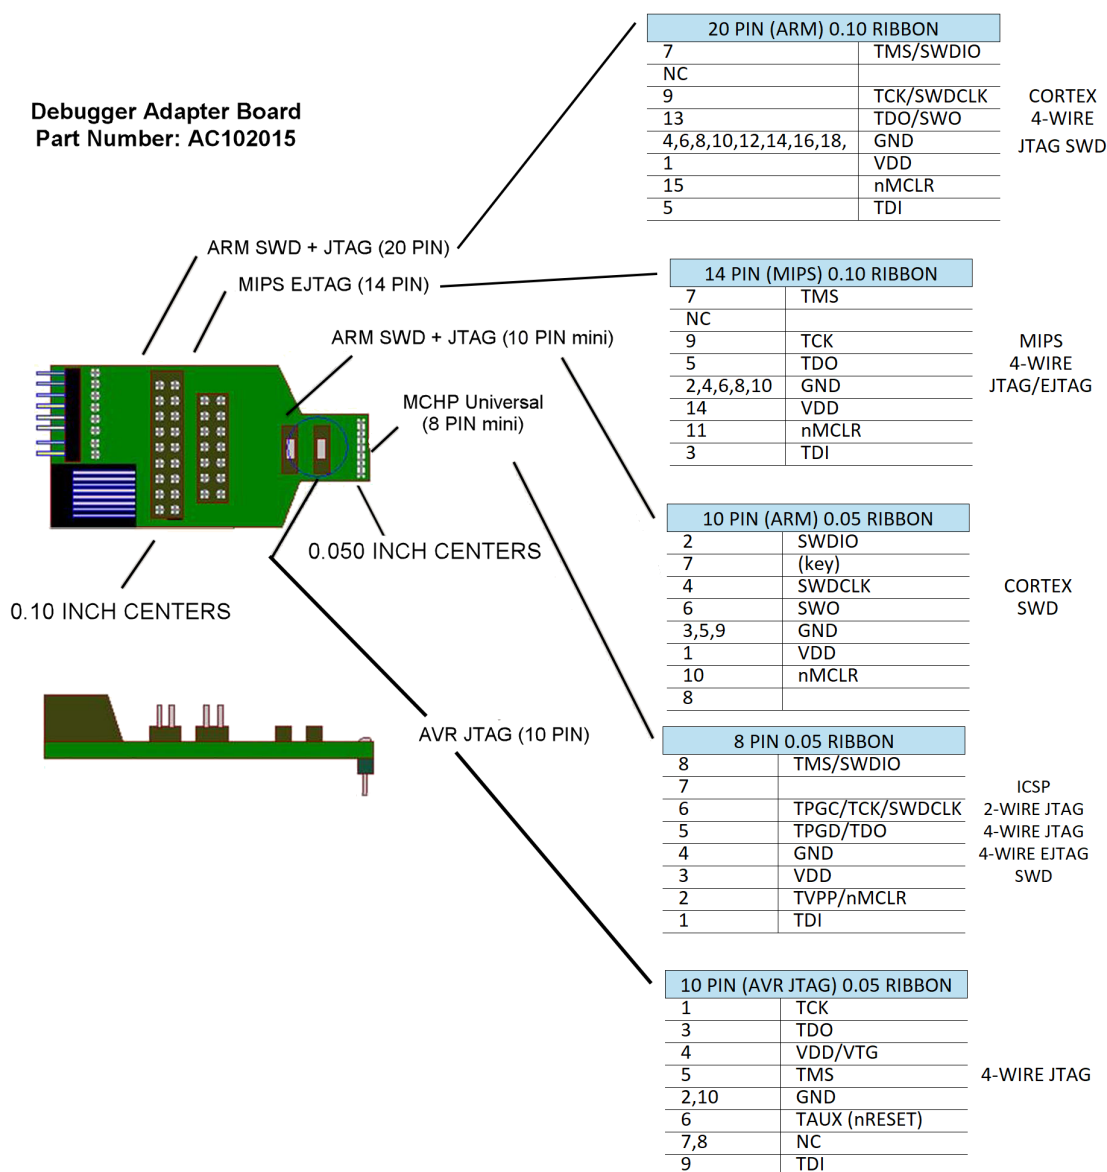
Debugger Adapter Board
Part Number: AC102015

ARM SWD + JTAG (20 PIN)
MIPS EJTAG (14 PIN)
ARM SWD + JTAG (10 PIN mini)
MCHP Universal
(8 PIN mini)
0.050 INCH CENTERS
0.10 INCH CENTERS
AVR JTAG (10 PIN)

| 20 PIN (ARM) 0.10 RIBBON | |
|---|---|
| 7 | TMS/SWDIO |
| NC | |
| 9 | TCK/SWDCLK |
| 13 | TDO/SWO |
| 4,6,8,10,12,14,16,18, | GND |
| 1 | VDD |
| 15 | nMCLR |
| 5 | TDI |

CORTEX
4-WIRE
JTAG SWD

| 14 PIN (MIPS) 0.10 RIBBON | |
|---|---|
| 7 | TMS |
| NC | |
| 9 | TCK |
| 5 | TDO |
| 2,4,6,8,10 | GND |
| 14 | VDD |
| 11 | nMCLR |
| 3 | TDI |

MIPS
4-WIRE
JTAG/EJTAG

| 10 PIN (ARM) 0.05 RIBBON | |
|---|---|
| 2 | SWDIO |
| 7 | (key) |
| 4 | SWDCLK |
| 6 | SWO |
| 3,5,9 | GND |
| 1 | VDD |
| 10 | nMCLR |
| 8 | |

CORTEX
SWD

| 8 PIN 0.05 RIBBON | |
|---|---|
| 8 | TMS/SWDIO |
| 7 | |
| 6 | TPGC/TCK/SWDCLK |
| 5 | TPGD/TDO |
| 4 | GND |
| 3 | VDD |
| 2 | TVPP/nMCLR |
| 1 | TDI |

ICSP
2-WIRE JTAG
4-WIRE JTAG
4-WIRE EJTAG
SWD

| 10 PIN (AVR JTAG) 0.05 RIBBON | |
|---|---|
| 1 | TCK |
| 3 | TDO |
| 4 | VDD/VTG |
| 5 | TMS |
| 2,10 | GND |
| 6 | TAUX (nRESET) |
| 7,8 | NC |
| 9 | TDI |

4-WIRE JTAG